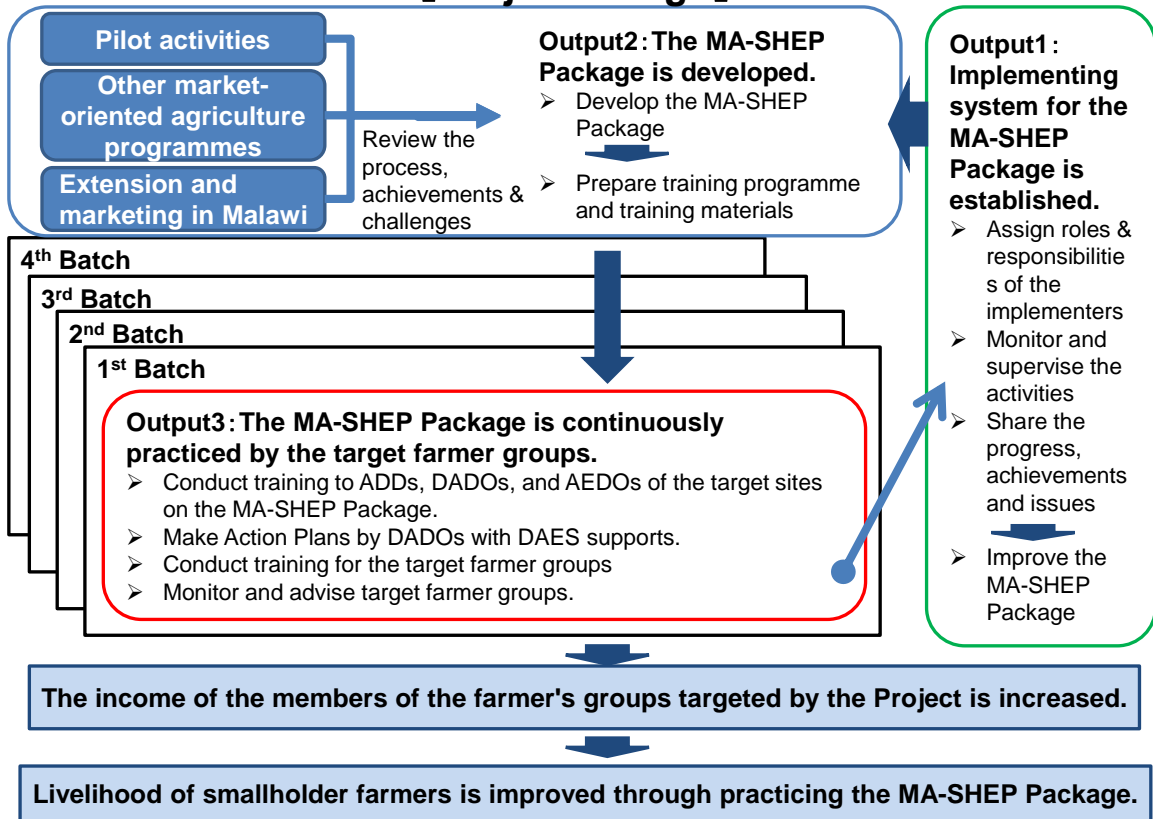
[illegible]

Pilot activities

Other market-oriented agriculture programmes

Extension and marketing in Malawi

Review the process, achievements & challenges

Output2：The MA-SHEP Package is developed.
➢ Develop the MA-SHEP Package
➢ Prepare training programme and training materials

Output1：Implementing system for the MA-SHEP Package is established.
➢ Assign roles & responsibilities of the implementers
➢ Monitor and supervise the activities
➢ Share the progress, achievements and issues
➢ Improve the MA-SHEP Package

4$^{th}$ Batch

3$^{rd}$ Batch

2$^{nd}$ Batch

1$^{st}$ Batch

Output3：The MA-SHEP Package is continuously practiced by the target farmer groups.
➢ Conduct training to ADDs, DADOs, and AEDOs of the target sites on the MA-SHEP Package.
➢ Make Action Plans by DADOs with DAES supports.
➢ Conduct training for the target farmer groups
➢ Monitor and advise target farmer groups.

The income of the members of the farmer's groups targeted by the Project is increased.

Livelihood of smallholder farmers is improved through practicing the MA-SHEP Package.